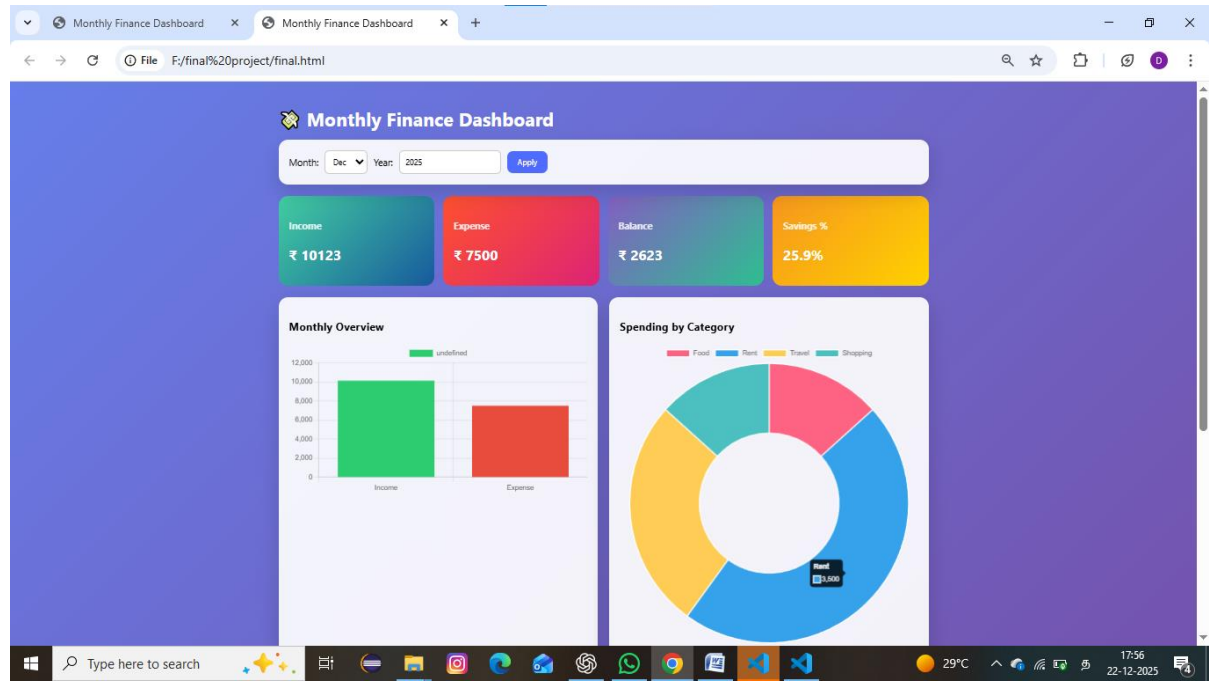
Monthly Finance Dashboard
Monthly Finance Dashboard
File F:/final%20project/final.html

Monthly Finance Dashboard

Month: Dec Year: 2025 Apply

Income
₹ 10123

Expense
₹ 7500

Balance
₹ 2623

Savings %
25.9%

Monthly Overview

undefined

12,000
10,000
8,000
6,000
4,000
2,000
0

Income
Expense

Spending by Category

Food Rent Travel Shopping

Rent
3,500

Type here to search

29°C

17:56
22-12-2025

4